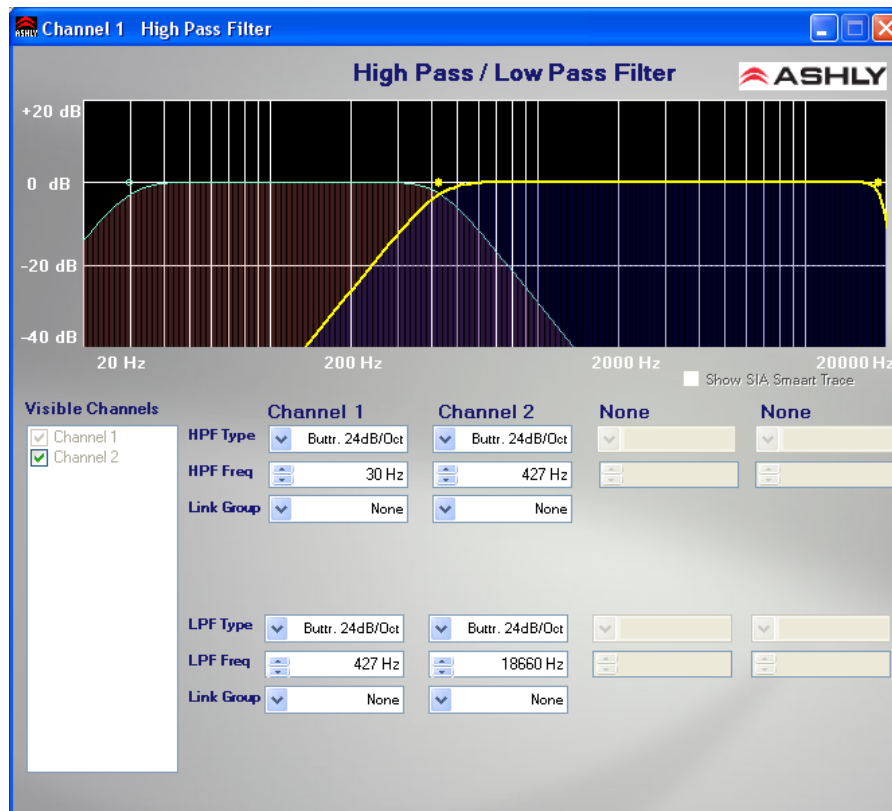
Channel 1 High Pass Filter

High Pass / Low Pass Filter

ASHLY

+20 dB

0 dB

-20 dB

-40 dB

20 Hz

200 Hz

2000 Hz

20000 Hz

Show SIA Smaart Trace

Visible Channels

Channel 1

Channel 2

Channel 1

Channel 2

None

None

HPF Type

Buttr. 24dB/Oct

Buttr. 24dB/Oct

HPF Freq

30 Hz

427 Hz

Link Group

None

None

LPF Type

Buttr. 24dB/Oct

Buttr. 24dB/Oct

LPF Freq

427 Hz

18660 Hz

Link Group

None

None